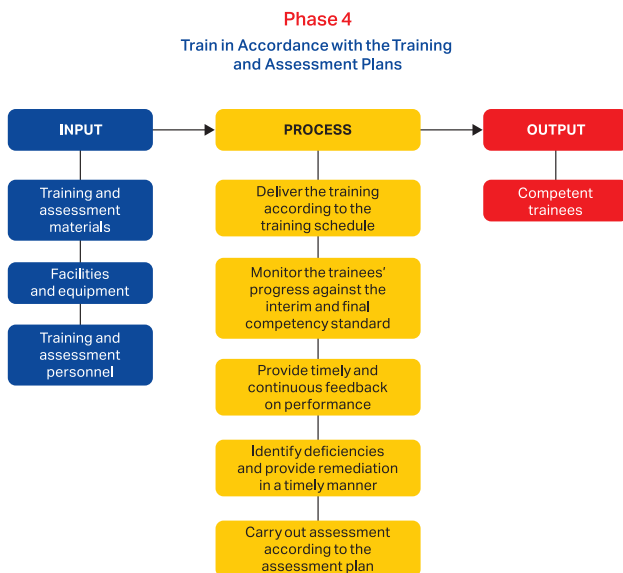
Phase 4

Train in Accordance with the Training and Assessment Plans

INPUT

Training and assessment materials

Facilities and equipment

Training and assessment personnel

PROCESS

Deliver the training according to the training schedule

Monitor the trainees' progress against the interim and final competency standard

Provide timely and continuous feedback on performance

Identify deficiencies and provide remediation in a timely manner

Carry out assessment according to the assessment plan

OUTPUT

Competent trainees